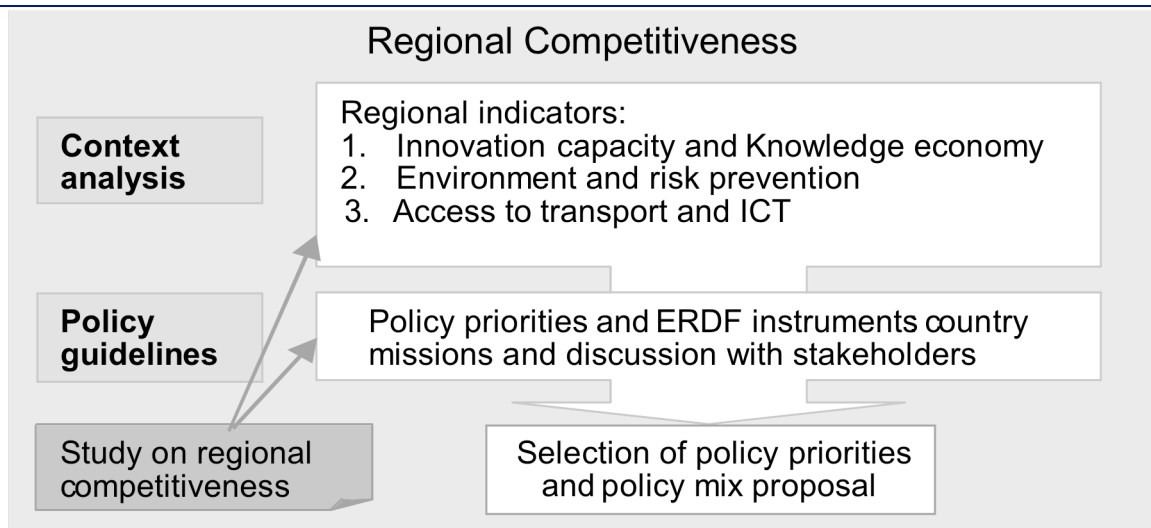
Regional Competitiveness

Context analysis

Regional indicators:
1. Innovation capacity and Knowledge economy
2. Environment and risk prevention
3. Access to transport and ICT

Policy guidelines

Policy priorities and ERDF instruments country missions and discussion with stakeholders

Study on regional competitiveness

Selection of policy priorities and policy mix proposal